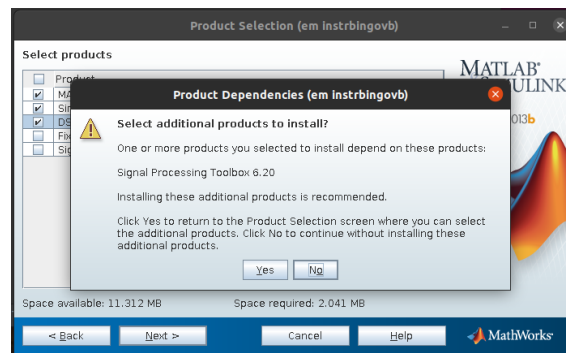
Product Selection (em instrbingovb)

Select products

Product
MA
Si
DS
Fix
Si

MATLAB®
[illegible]ULINK
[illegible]013b

Product Dependencies (em instrbingovb)

Select additional products to install?

One or more products you selected to install depend on these products:

Signal Processing Toolbox 6.20

Installing these additional products is recommended.

Click Yes to return to the Product Selection screen where you can select the additional products. Click No to continue without installing these additional products.

Yes No

Space available: 11.312 MB

Space required: 2.041 MB

< Back Next > Cancel Help

MathWorks®